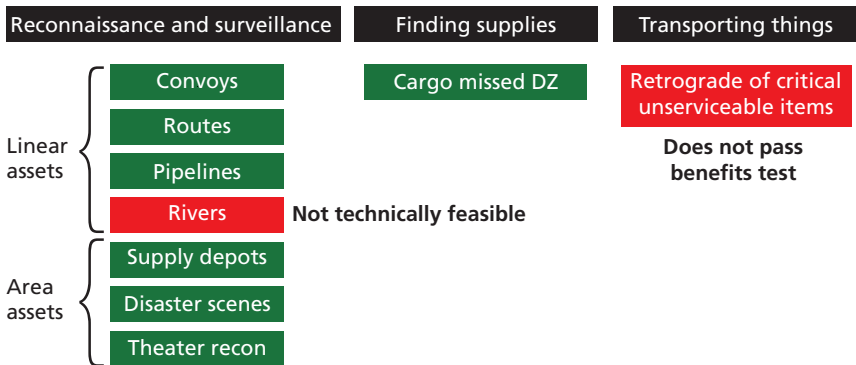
Reconnaissance and surveillance

Finding supplies

Transporting things

Linear assets

Convoys

Routes

Pipelines

Rivers

Not technically feasible

Area assets

Supply depots

Disaster scenes

Theater recon

Cargo missed DZ

Retrograde of critical unserviceable items

Does not pass benefits test